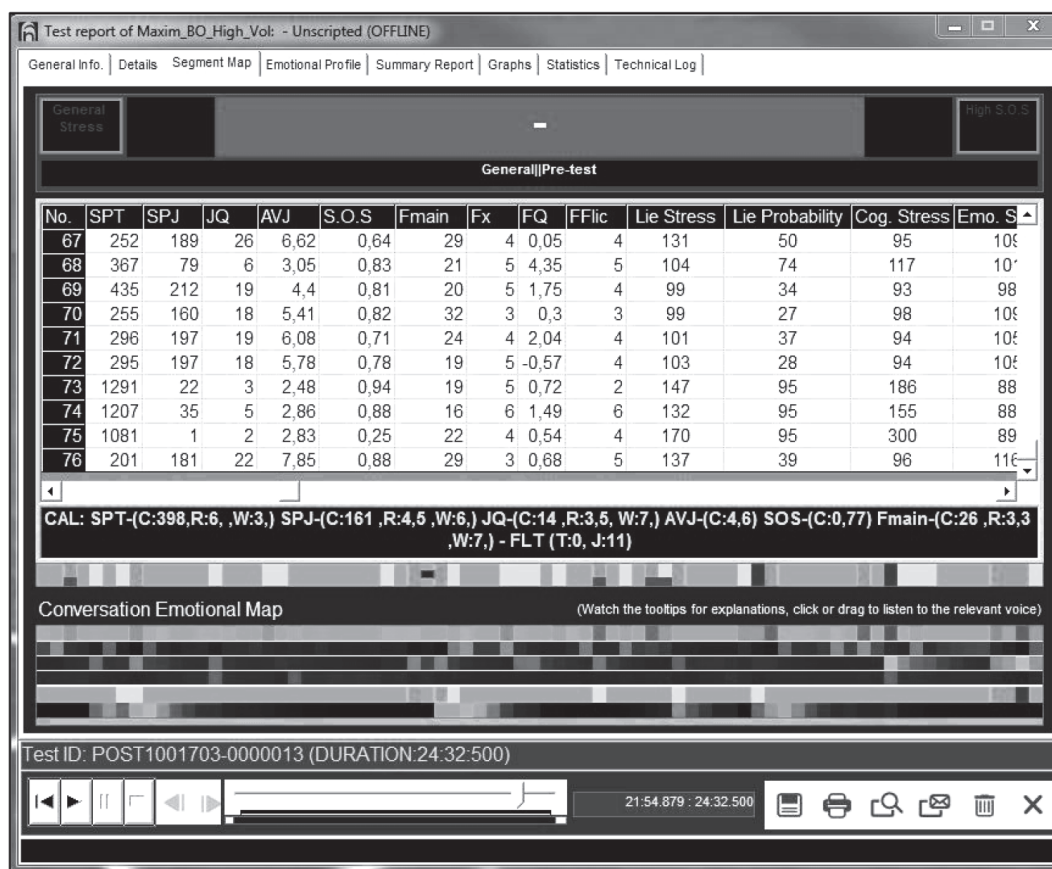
Test report of Maxim_BO_High_Vol: - Unscripted (OFFLINE)

General Info. | Details | Segment Map | Emotional Profile | Summary Report | Graphs | Statistics | Technical Log

General Stress

High S.O.S

-

General||Pre-test

| No. | SPT | SPJ | JQ | AVJ | S.O.S | Fmain | Fx | FQ | FFlic | Lie Stress | Lie Probability | Cog. Stress | Emo. S |
|---|---|---|---|---|---|---|---|---|---|---|---|---|---|
| 67 | 252 | 189 | 26 | 6,62 | 0,64 | 29 | 4 | 0,05 | 4 | 131 | 50 | 95 | 10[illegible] |
| 68 | 367 | 79 | 6 | 3,05 | 0,83 | 21 | 5 | 4,35 | 5 | 104 | 74 | 117 | 10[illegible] |
| 69 | 435 | 212 | 19 | 4,4 | 0,81 | 20 | 5 | 1,75 | 4 | 99 | 34 | 93 | 98 |
| 70 | 255 | 160 | 18 | 5,41 | 0,82 | 32 | 3 | 0,3 | 3 | 99 | 27 | 98 | 10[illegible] |
| 71 | 296 | 197 | 19 | 6,08 | 0,71 | 24 | 4 | 2,04 | 4 | 101 | 37 | 94 | 10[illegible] |
| 72 | 295 | 197 | 18 | 5,78 | 0,78 | 19 | 5 | -0,57 | 4 | 103 | 28 | 94 | 10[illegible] |
| 73 | 1291 | 22 | 3 | 2,48 | 0,94 | 19 | 5 | 0,72 | 2 | 147 | 95 | 186 | 88 |
| 74 | 1207 | 35 | 5 | 2,86 | 0,88 | 16 | 6 | 1,49 | 6 | 132 | 95 | 155 | 88 |
| 75 | 1081 | 1 | 2 | 2,83 | 0,25 | 22 | 4 | 0,54 | 4 | 170 | 95 | 300 | 89 |
| 76 | 201 | 181 | 22 | 7,85 | 0,88 | 29 | 3 | 0,68 | 5 | 137 | 39 | 96 | 11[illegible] |

CAL: SPT-(C:398,R:6, ,W:3,) SPJ-(C:161 ,R:4,5 ,W:6,) JQ-(C:14 ,R:3,5, W:7,) AVJ-(C:4,6) SOS-(C:0,77) Fmain-(C:26 ,R:3,3 ,W:7,) - FLT (T:0, J:11)

Conversation Emotional Map

(Watch the tooltips for explanations, click or drag to listen to the relevant voice)

Test ID: POST1001703-0000013 (DURATION:24:32:500)

21:54.879 : 24:32.500